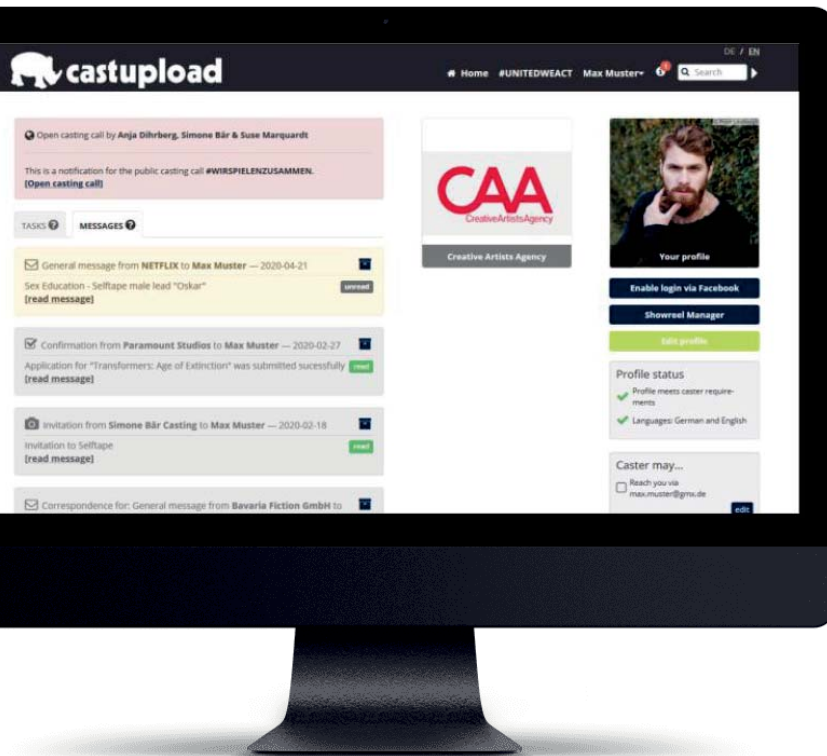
castupload

DE / EN

Home #UNITEDWEACT Max Muster 1 Search

Open casting call by Anja Dihrberg, Simone Bär & Suse Marquardt

This is a notification for the public casting call #WIRSPIELENZUSAMMEN.
[Open casting call]

TASKS MESSAGES

General message from NETFLIX to Max Muster — 2020-04-21
Sex Education - Selftape male lead "Oskar" unread
[read message]

Confirmation from Paramount Studios to Max Muster — 2020-02-27
Application for "Transformers: Age of Extinction" was submitted sucessfully read
[read message]

Invitation from Simone Bär Casting to Max Muster — 2020-02-18
Invitation to Selftape read
[read message]

Correspondence for: General message from Bavaria Fiction GmbH to

CAA
CreativeArtistsAgency

Creative Artists Agency

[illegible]

Your profile

Enable login via Facebook

Showreel Manager

Edit profile

Profile status
Profile meets caster requirements
Languages: German and English

Caster may...
Reach you via max.muster@gmx.de
edit